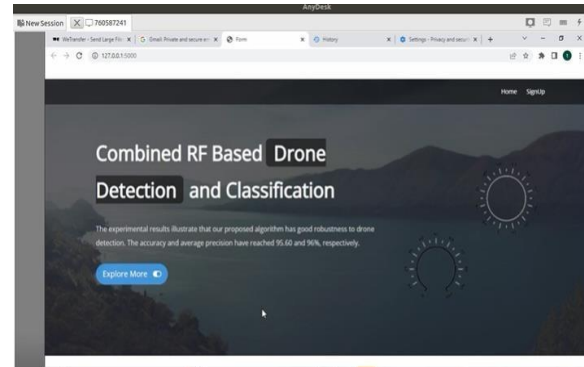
AnyDesk

New Session | 760587241

WeTransfer - Send Large File | Gmail: Private and secure e | Flask | History | Settings - Privacy and secur

127.0.0.1:5000

Home SignUp

Combined RF Based Drone Detection and Classification

The experimental results illustrate that our proposed algorithm has good robustness to drone detection. The accuracy and average precision have reached 95.60 and 96%, respectively.

Explore More